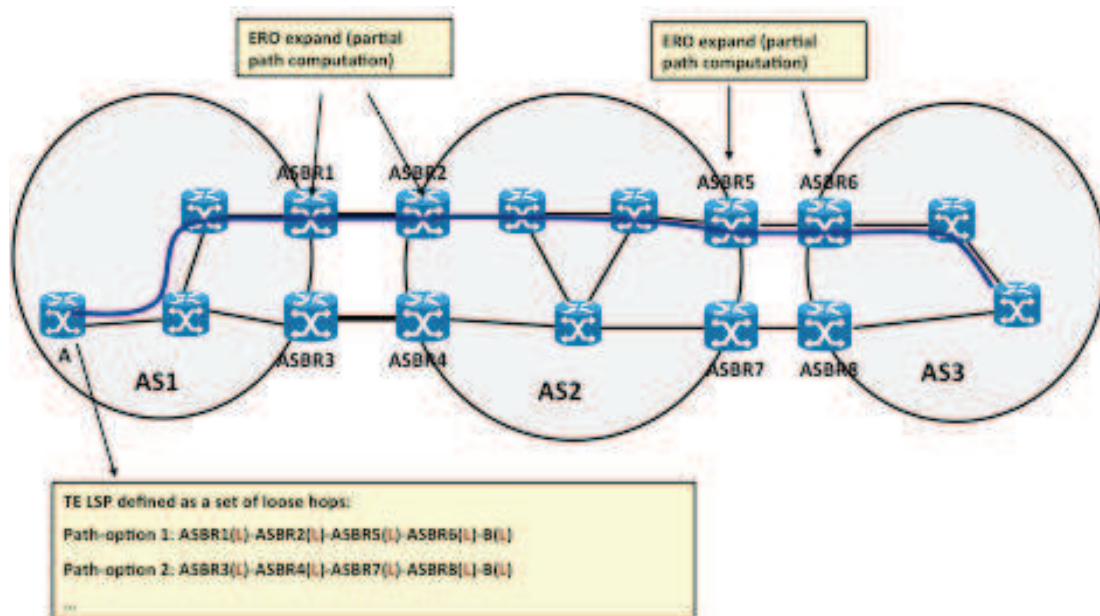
ERO expand (partial path computation)

ERO expand (partial path computation)

ASBR1

ASBR2

ASBR5

ASBR6

A

AS1

ASBR3

ASBR4

AS2

ASBR7

ASBR8

AS3

TE LSP defined as a set of loose hops:

Path-option 1: ASBR1(L)-ASBR2(L)-ASBR5(L)-ASBR6(L)-B(L)

Path-option 2: ASBR3(L)-ASBR4(L)-ASBR7(L)-ASBR8(L)-B(L)

...